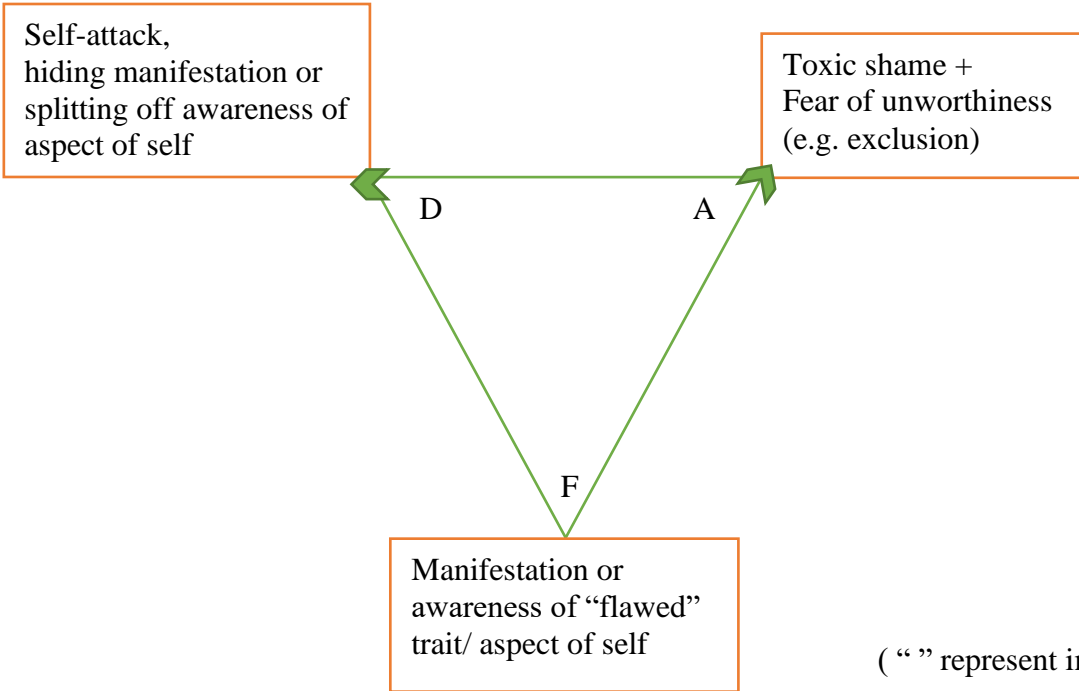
Self-attack,
hiding manifestation or splitting off awareness of aspect of self

Toxic shame +
Fear of unworthiness (e.g. exclusion)

D

A

F

Manifestation or awareness of “flawed” trait/ aspect of self

( “ ” represent i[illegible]